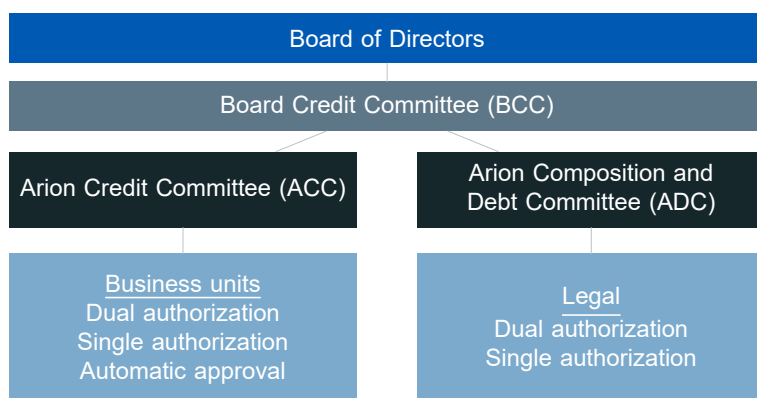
Board of Directors

Board Credit Committee (BCC)

Arion Credit Committee (ACC)

Business units
Dual authorization
Single authorization
Automatic approval

Arion Composition and Debt Committee (ADC)

Legal
Dual authorization
Single authorization